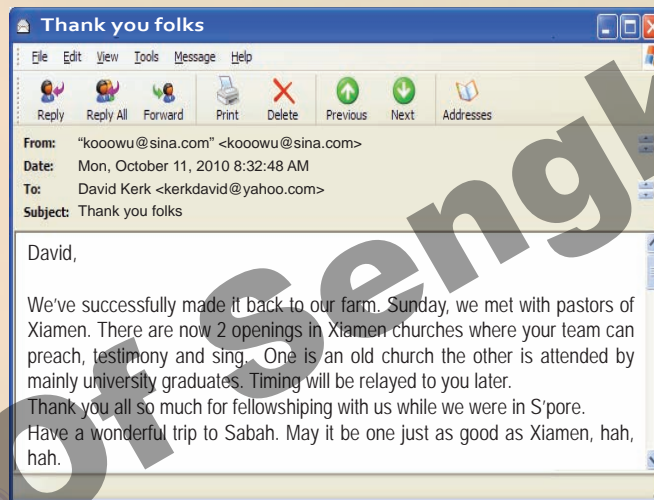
Thank you folks

File Edit View Tools Message Help

Reply Reply All Forward Print Delete Previous Next Addresses

From: "kooowu@sina.com" <kooowu@sina.com>
Date: Mon, October 11, 2010 8:32:48 AM
To: David Kerk <kerkdavid@yahoo.com>
Subject: Thank you folks

David,

We've successfully made it back to our farm. Sunday, we met with pastors of Xiamen. There are now 2 openings in Xiamen churches where your team can preach, testimony and sing. One is an old church the other is attended by mainly university graduates. Timing will be relayed to you later.
Thank you all so much for fellowshiping with us while we were in S'pore.
Have a wonderful trip to Sabah. May it be one just as good as Xiamen, hah, hah.

of Sengk